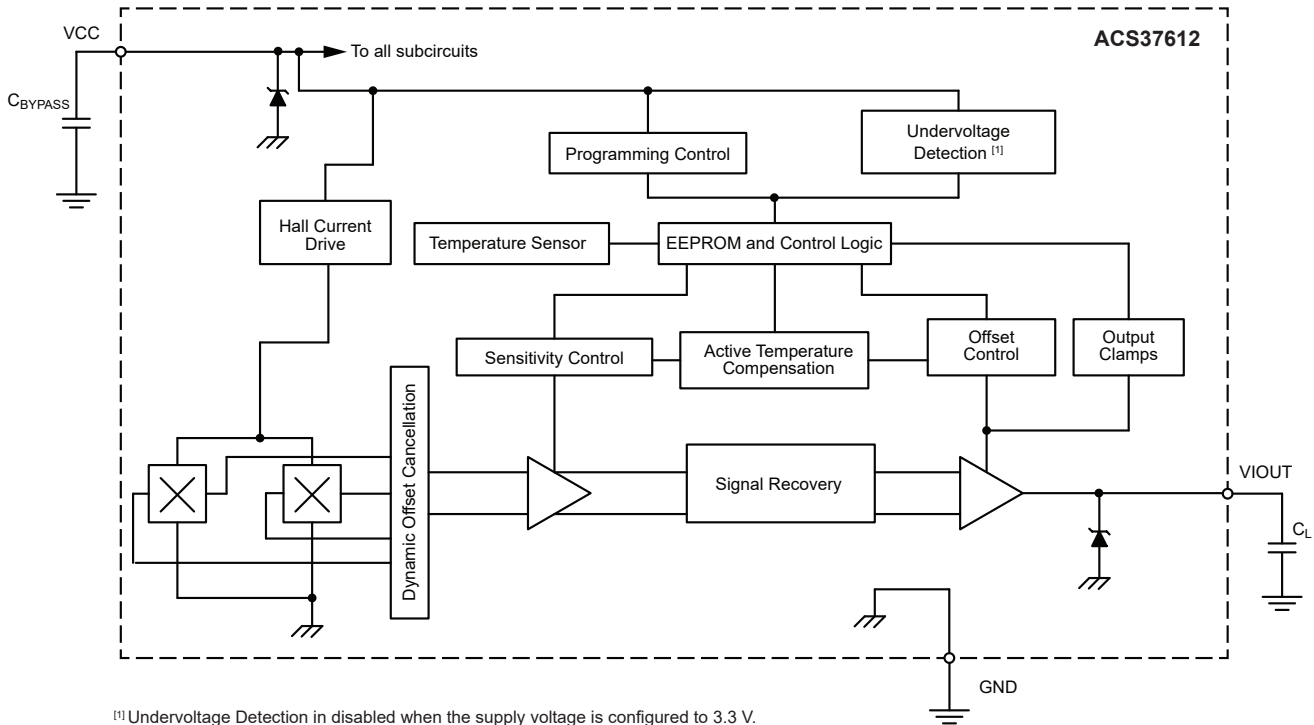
VCC

To all subcircuits

ACS37612

$C_{BYPASS}$

Programming Control

Undervoltage Detection $^{[1]}$

Hall Current Drive

Temperature Sensor

EEPROM and Control Logic

Sensitivity Control

Active Temperature Compensation

Offset Control

Output Clamps

Dynamic Offset Cancellation

Signal Recovery

VIOUT

$C_L$

GND

$^{[1]}$ Undervoltage Detection in disabled when the supply voltage is configured to 3.3 V.